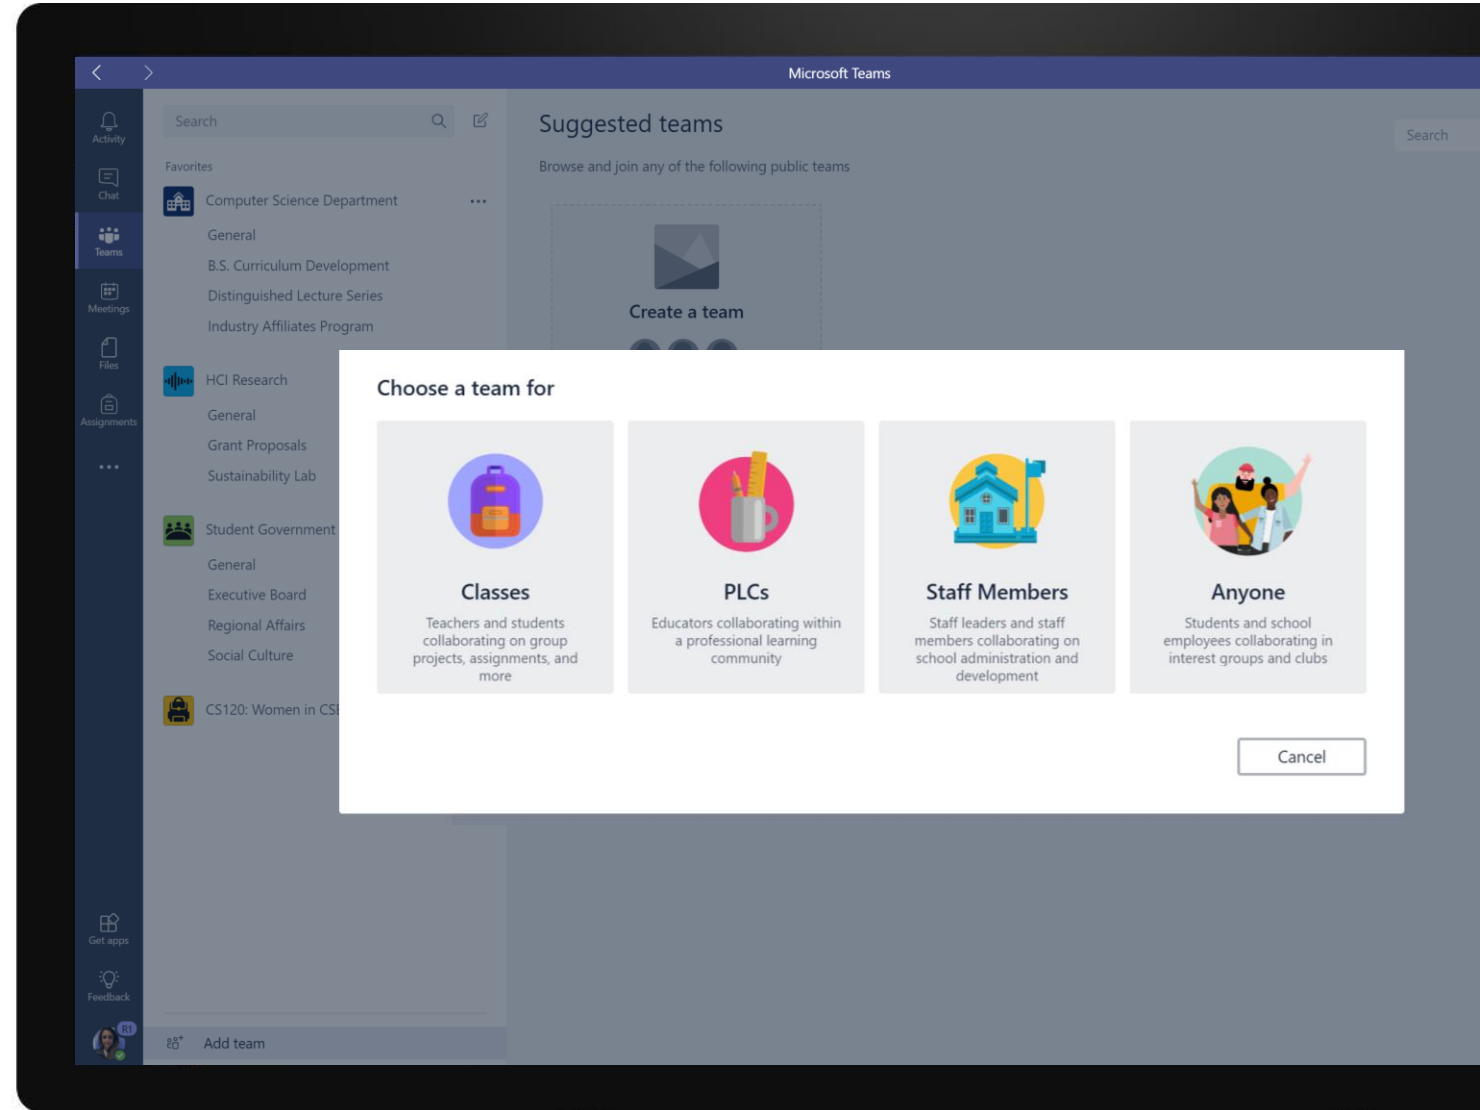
Microsoft Teams

Activity
Chat
Teams
Meetings
Files
Assignments
...
Get apps
Feedback

Search

Favorites

Computer Science Department ...
General
B.S. Curriculum Development
Distinguished Lecture Series
Industry Affiliates Program

HCI Research
General
Grant Proposals
Sustainability Lab

Student Government
General
Executive Board
Regional Affairs
Social Culture

CS120: Women in CS

Add team

Suggested teams

Browse and join any of the following public teams

Search

Create a team

Choose a team for

Classes
Teachers and students collaborating on group projects, assignments, and more

PLCs
Educators collaborating within a professional learning community

Staff Members
Staff leaders and staff members collaborating on school administration and development

Anyone
Students and school employees collaborating in interest groups and clubs

Cancel